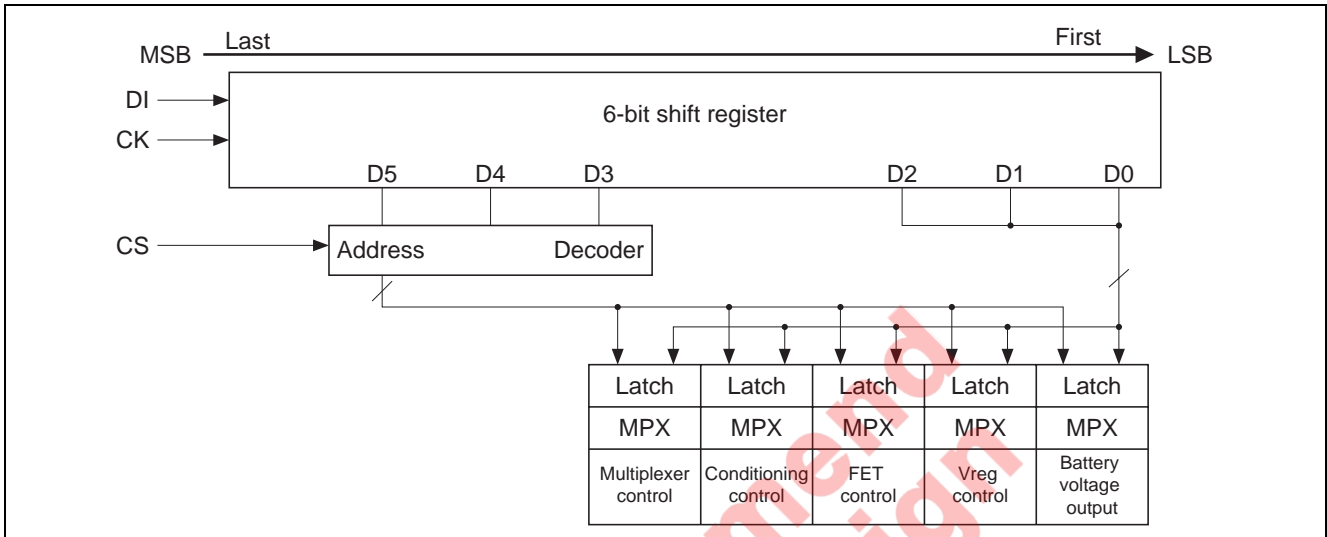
MSB Last First LSB

DI

CK

6-bit shift register

D5 D4 D3 D2 D1 D0

CS

Address Decoder

| Latch | Latch | Latch | Latch | Latch |
|---|---|---|---|---|
| MPX | MPX | MPX | MPX | MPX |
| Multiplexer control | Conditioning control | FET control | Vreg control | Battery voltage output |